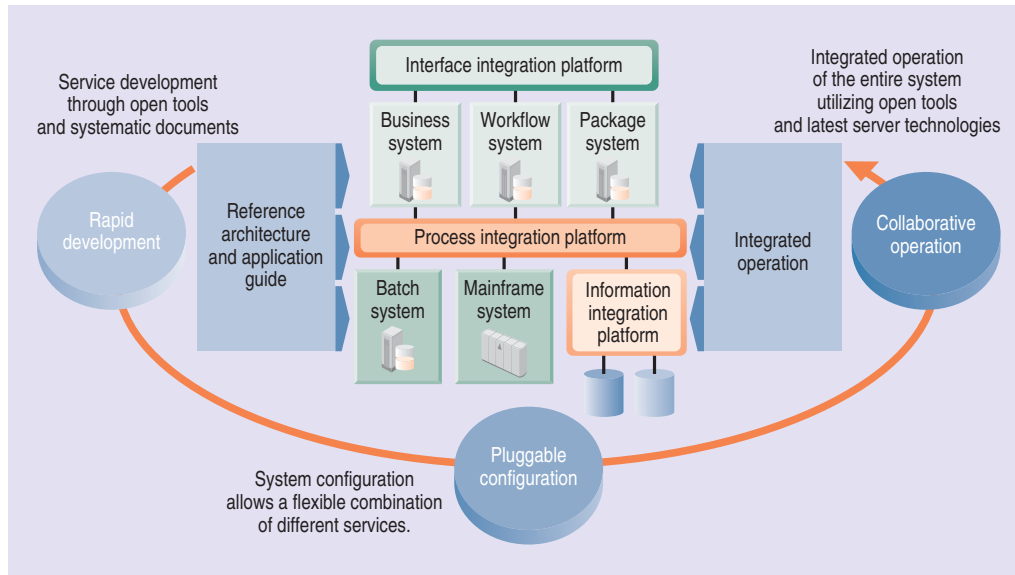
Service development through open tools and systematic documents

Interface integration platform

Integrated operation of the entire system utilizing open tools and latest server technologies

Business system

Workflow system

Package system

Rapid development

Reference architecture and application guide

Process integration platform

Integrated operation

Collaborative operation

Batch system

Mainframe system

Information integration platform

Pluggable configuration

System configuration allows a flexible combination of different services.